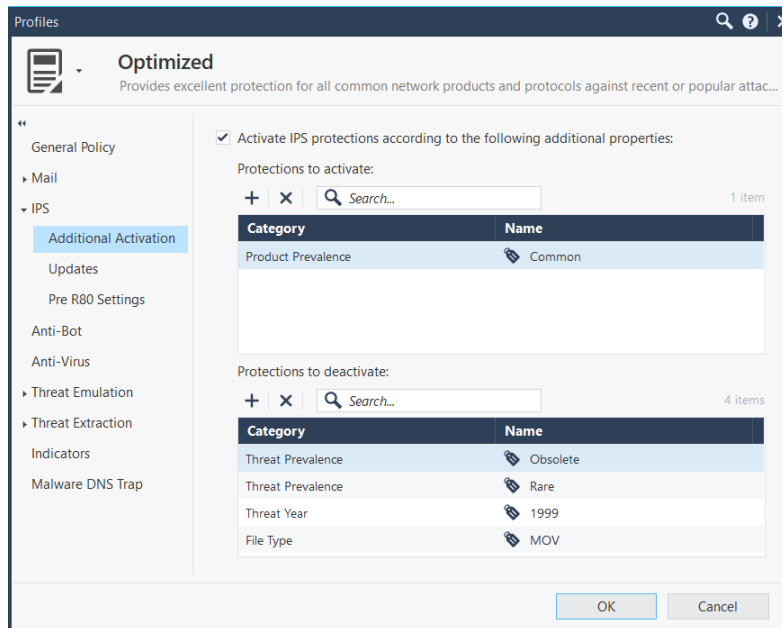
Profiles

Optimized
Provides excellent protection for all common network products and protocols against recent or popular attac...

General Policy
Mail
IPS
Additional Activation
Updates
Pre R80 Settings
Anti-Bot
Anti-Virus
Threat Emulation
Threat Extraction
Indicators
Malware DNS Trap

Activate IPS protections according to the following additional properties:

Protections to activate:

Search...

1 item

| Category | Name |
|---|---|
| Product Prevalence | Common |

Protections to deactivate:

Search...

4 items

| Category | Name |
|---|---|
| Threat Prevalence | Obsolete |
| Threat Prevalence | Rare |
| Threat Year | 1999 |
| File Type | MOV |

OK
Cancel